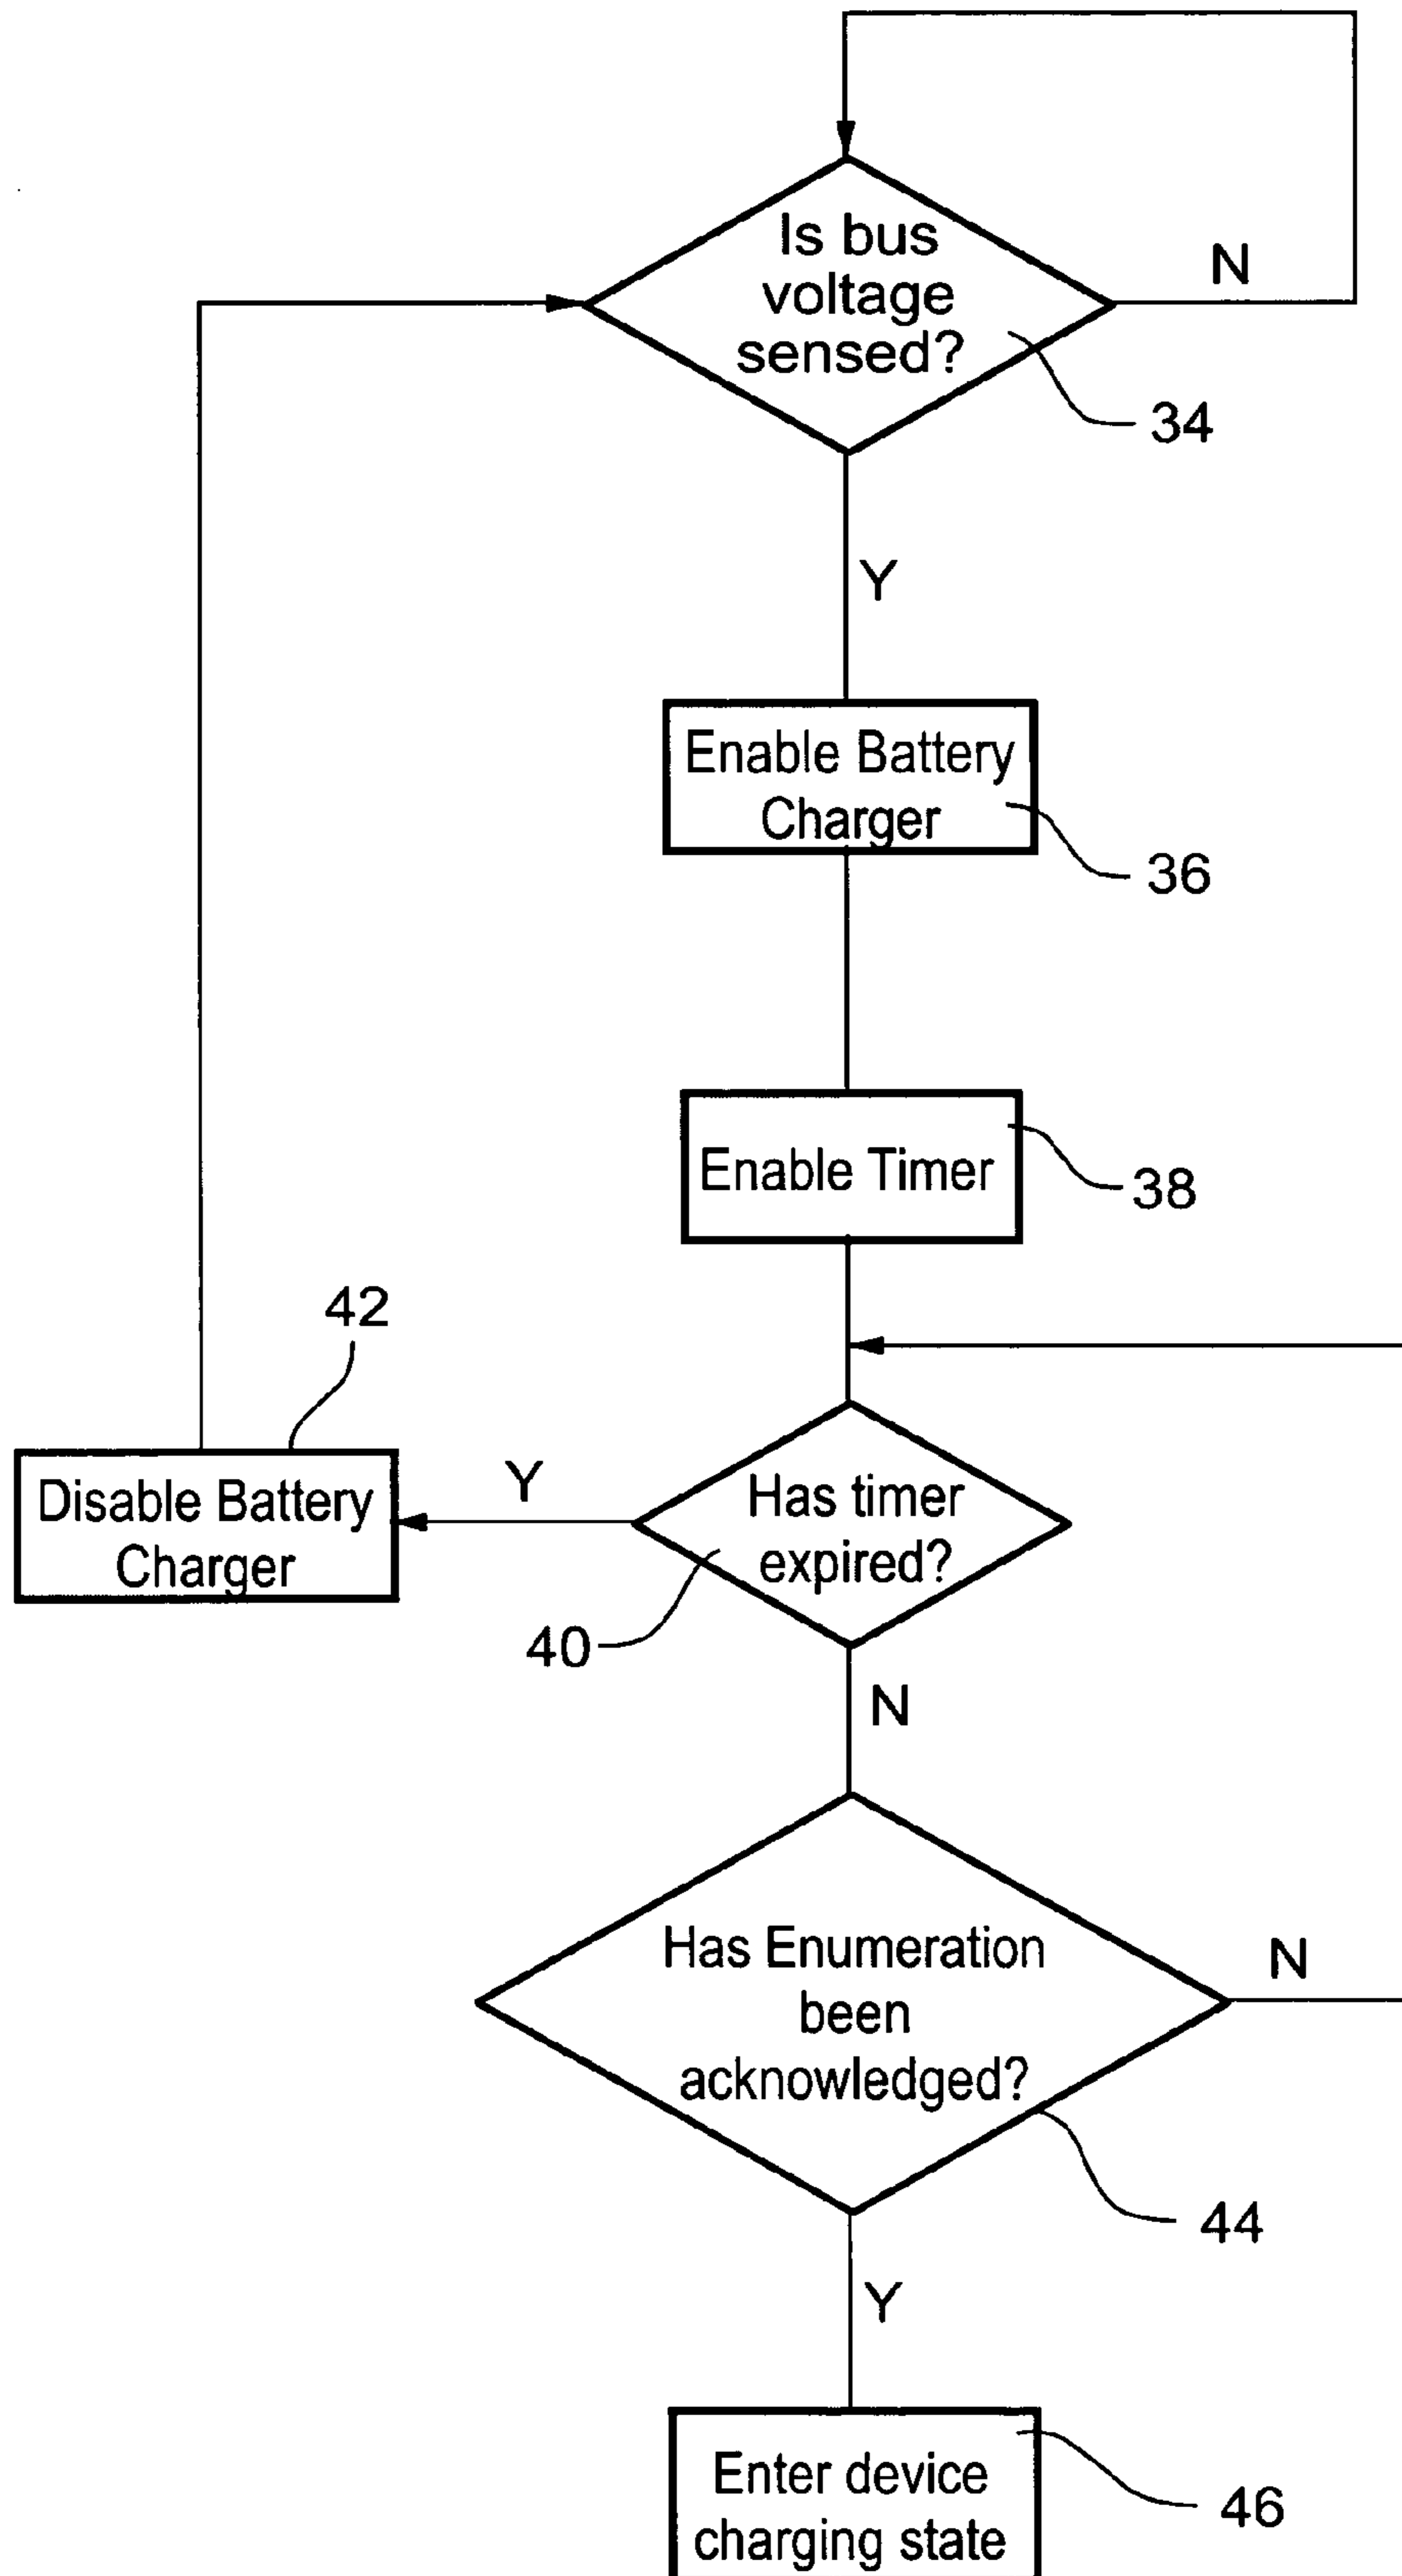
Is bus voltage sensed?

N

34

Y

Enable Battery Charger

36

Enable Timer

38

42

Disable Battery Charger

Y

Has timer expired?

40

N

Has Enumeration been acknowledged?

N

44

Y

Enter device charging state

46